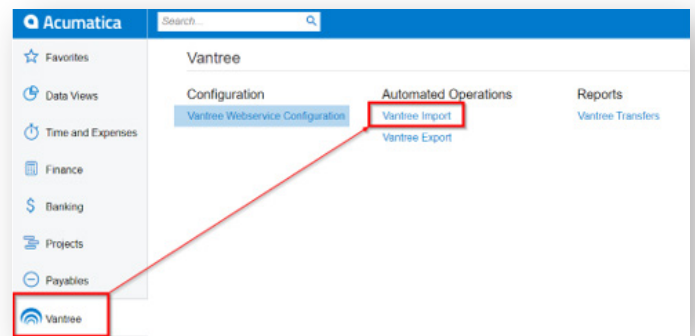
Acumatica

Search...

Favorites

Data Views

Time and Expenses

Finance

Banking

Projects

Payables

Vantree

Vantree

Configuration

Vantree Webservice Configuration

Automated Operations

Vantree Import

Vantree Export

Reports

Vantree Transfers